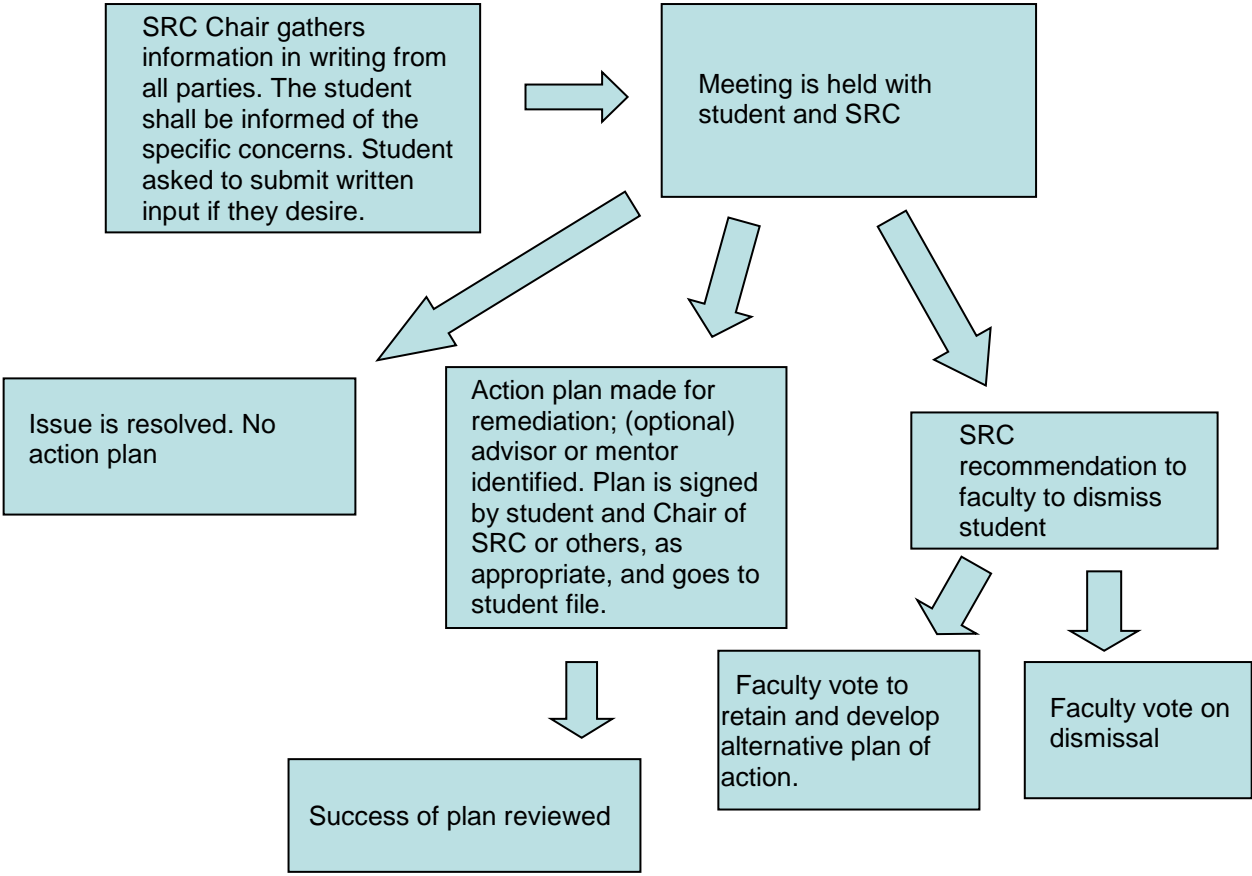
SRC Chair gathers information in writing from all parties. The student shall be informed of the specific concerns. Student asked to submit written input if they desire.

Meeting is held with student and SRC

Issue is resolved. No action plan

Action plan made for remediation; (optional) advisor or mentor identified. Plan is signed by student and Chair of SRC or others, as appropriate, and goes to student file.

SRC recommendation to faculty to dismiss student

Success of plan reviewed

Faculty vote to retain and develop alternative plan of action.

Faculty vote on dismissal